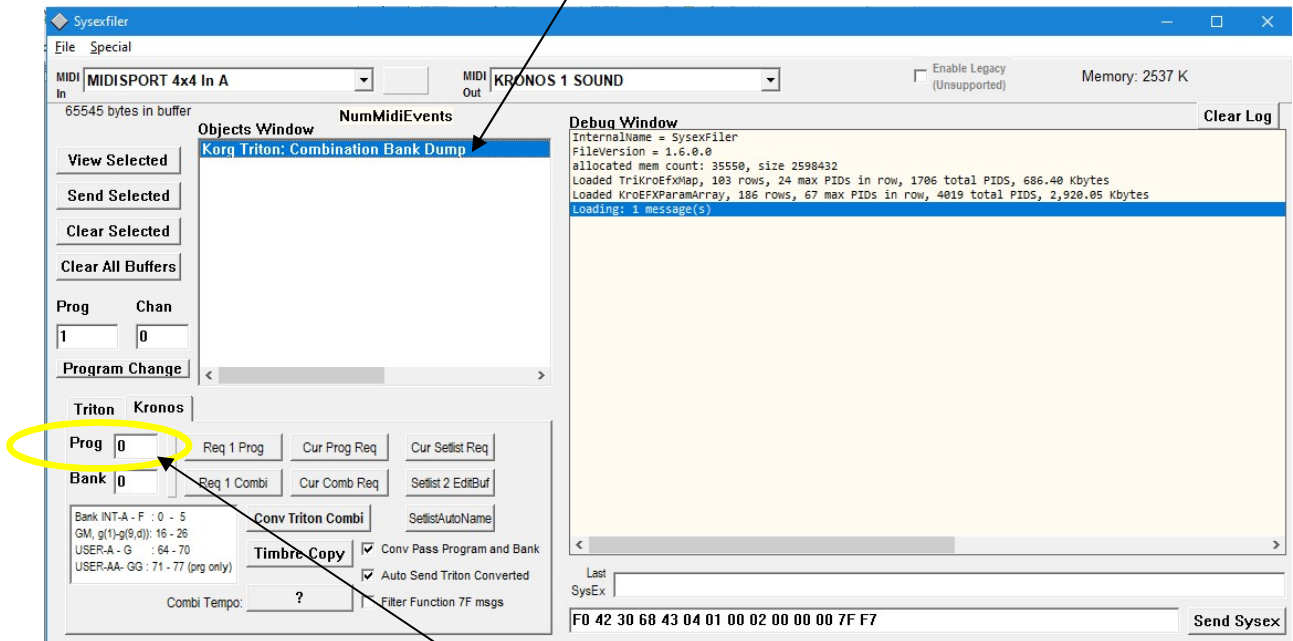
Sysexfiler

File Special

MIDI In MIDISPORT 4x4 In A

MIDI Out KRONOS 1 SOUND

Enable Legacy (Unsupported)

Memory: 2537 K

65545 bytes in buffer

NumMidiEvents

Objects Window

Korg Triton: Combination Bank Dump

Debug Window

Clear Log

InternalName = SysexFiler
FileVersion = 1.6.0.0
allocated mem count: 35550, size 2598432
Loaded TriKroEfxMap, 103 rows, 24 max PIDs in row, 1706 total PIDS, 686.40 Kbytes
Loaded KroEFXParamArray, 186 rows, 67 max PIDs in row, 4019 total PIDS, 2,920.05 Kbytes
Loading: 1 message(s)

View Selected

Send Selected

Clear Selected

Clear All Buffers

Prog Chan

1 0

Program Change

Triton Kronos

Prog 0

Bank 0

Req 1 Prog

Cur Prog Req

Cur Setlist Req

Req 1 Combi

Cur Comb Req

Setlist 2 EditBuf

Bank INT-A - F : 0 - 5
GM, g(1)-g(9,d)): 16 - 26
USER-A - G : 64 - 70
USER-AA- GG : 71 - 77 (prg only)

Conv Triton Combi

SetlistAutoName

Timbre Copy

Conv Pass Program and Bank

Auto Send Triton Converted

Combi Tempo: ?

Filter Function 7F msgs

Last SysEx

F0 42 30 68 43 04 01 00 02 00 00 00 7F F7

Send Sysex